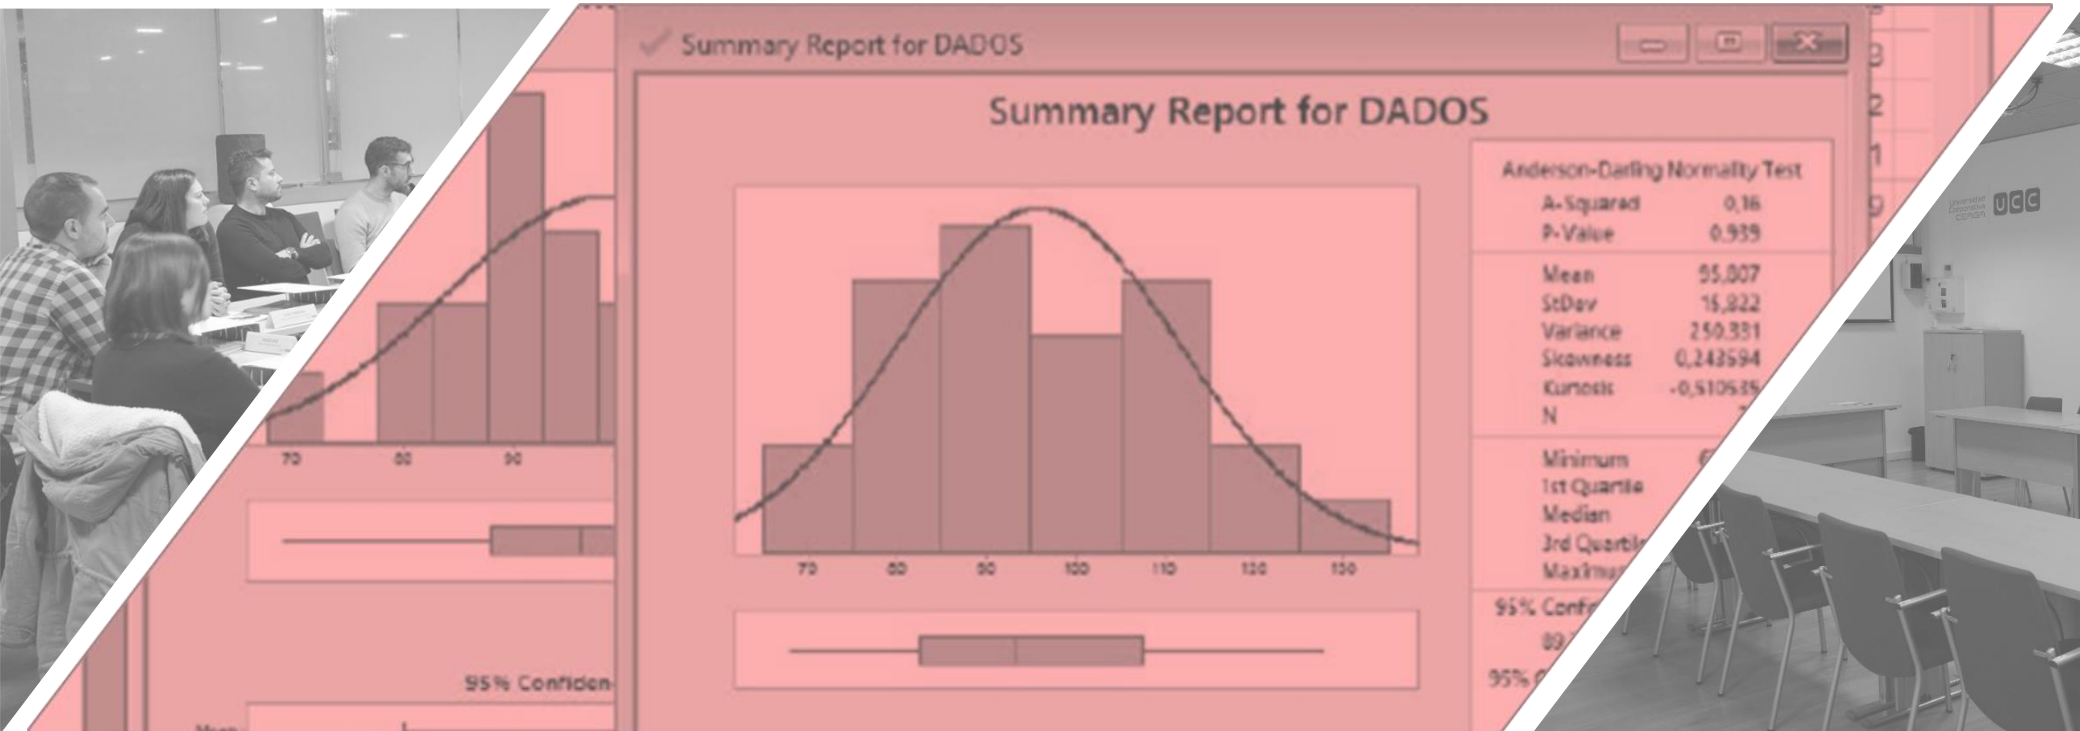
Summary Report for DADOS

Summary Report for DADOS

Anderson-Darling Normality Test
A-Squared 0,16
P-Value 0,939

Mean 95,807
StDev 15,822
Variance 250,331
Skewness 0,243594
Kurtosis -0,510535
N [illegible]

Minimum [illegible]
1st Quartile
Median
3rd Quartile
Maximum

95% Confi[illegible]
89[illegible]
95% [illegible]

70 80 90 100 110 120 130

70 80 90

95% Confiden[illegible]

Mean

UCC